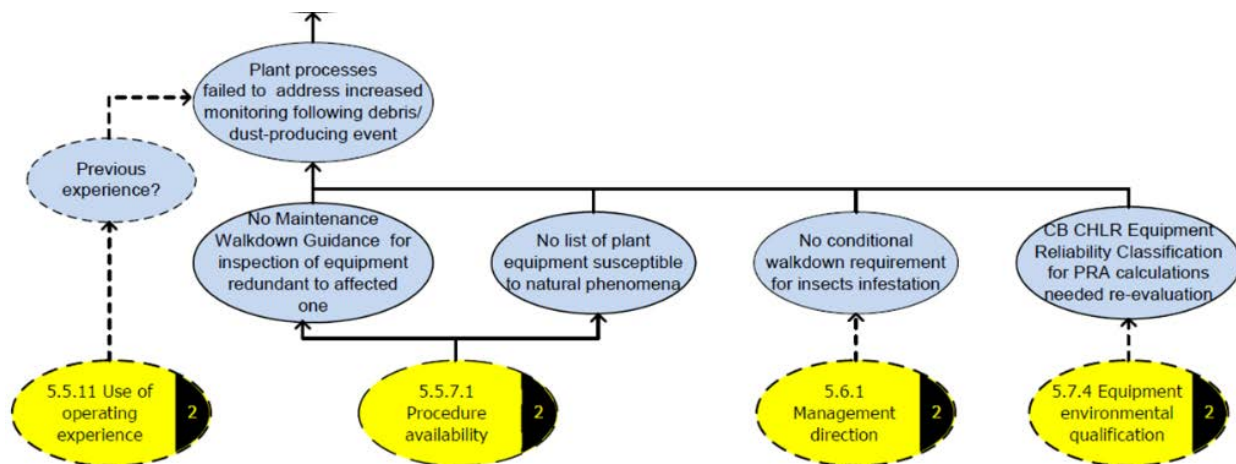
Plant processes failed to address increased monitoring following debris/ dust-producing event

Previous experience?

No Maintenance Walkdown Guidance for inspection of equipment redundant to affected one

No list of plant equipment susceptible to natural phenomena

No conditional walkdown requirement for insects infestation

CB CHLR Equipment Reliability Classification for PRA calculations needed re-evaluation

5.5.11 Use of operating experience
2

5.5.7.1 Procedure availability
2

5.6.1 Management direction
2

5.7.4 Equipment environmental qualification
2